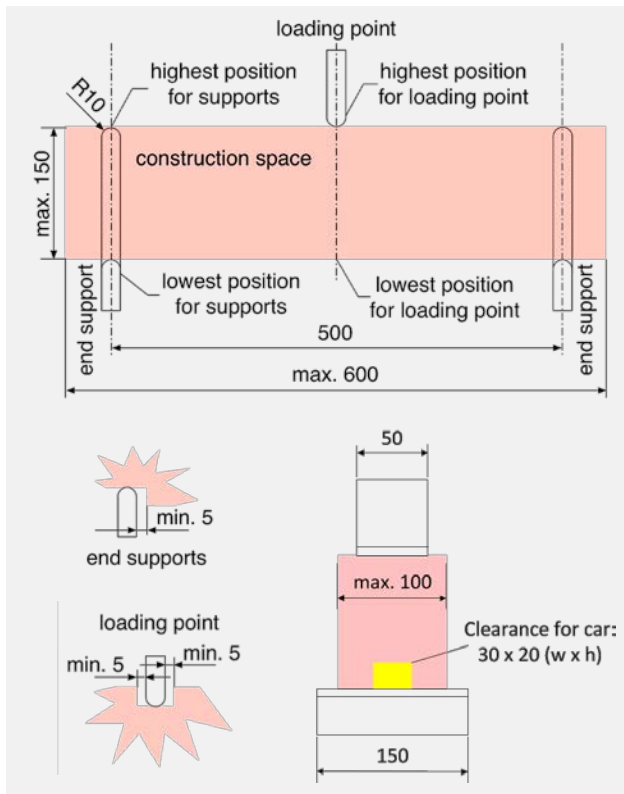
loading point

R10

highest position for supports

highest position for loading point

max. 150

construction space

end support

lowest position for supports

lowest position for loading point

end support

500

max. 600

50

min. 5

end supports

max. 100

loading point

Clearance for car: 30 x 20 (w x h)

min. 5

min. 5

150